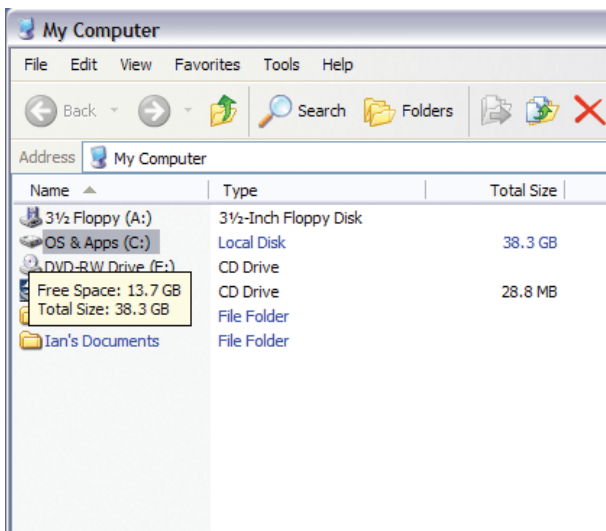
My Computer

File Edit View Favorites Tools Help

Back Search Folders

Address My Computer

| Name | Type | Total Size |
|---|---|---|
| 3½ Floppy (A:) | 3½-Inch Floppy Disk | |
| OS & Apps (C:) | Local Disk | 38.3 GB |
| DVD-RW Drive (E:) | CD Drive | |
| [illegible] | CD Drive | 28.8 MB |
| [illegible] | File Folder | |
| Ian's Documents | File Folder | |

Free Space: 13.7 GB
Total Size: 38.3 GB